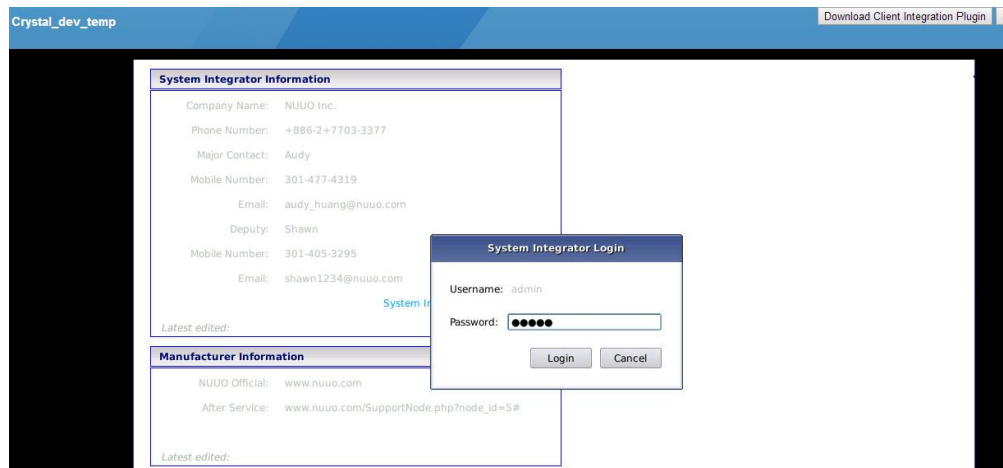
Crystal_dev_temp

Download Client Integration Plugin

System Integrator Information

Company Name: NUUO Inc.

Phone Number: +886-2+7703-3377

Major Contact: Audy

Mobile Number: 301-477-4319

Email: audy_huang@nuuo.com

Deputy: Shawn

Mobile Number: 301-405-3295

Email: shawn1234@nuuo.com

System In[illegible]

Latest edited:

Manufacturer Information

NUUO Official: www.nuuo.com

After Service: www.nuuo.com/SupportNode.php?node_id=5#

Latest edited:

System Integrator Login

Username: admin

Password: ●●●●●

Login Cancel